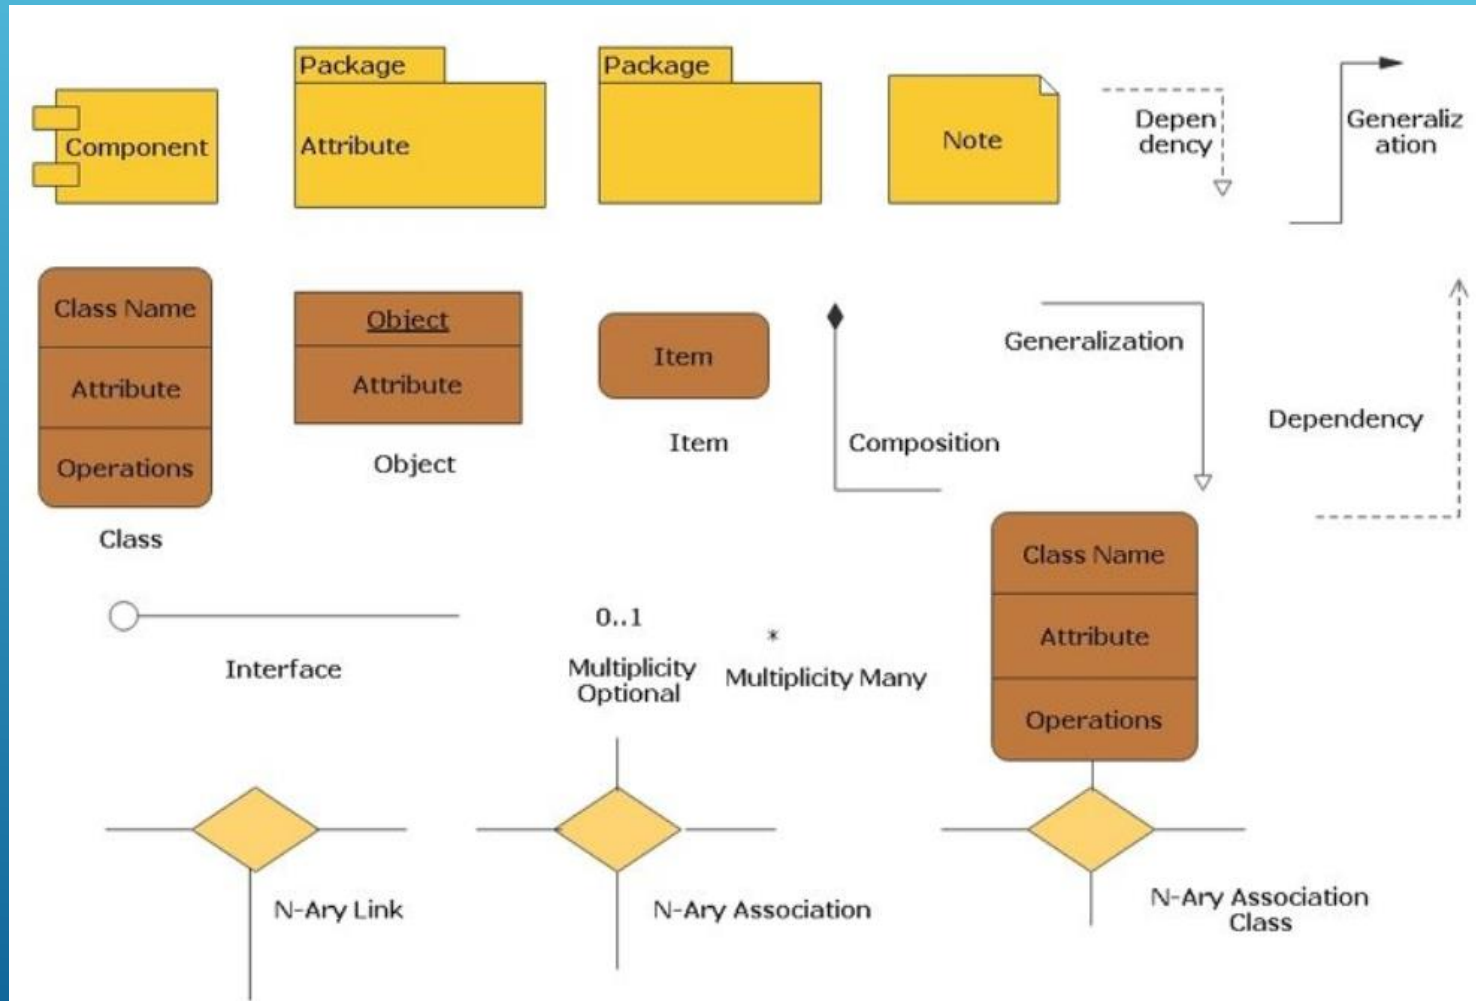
Component

Package

Attribute

Package

Note

Dependency

Generalization

Class Name

Attribute

Operations

Class

Object

Attribute

Object

Item

Item

Composition

Generalization

Dependency

Class Name

Attribute

Operations

Interface

0..1

Multiplicity Optional

*

Multiplicity Many

N-Ary Link

N-Ary Association

N-Ary Association Class